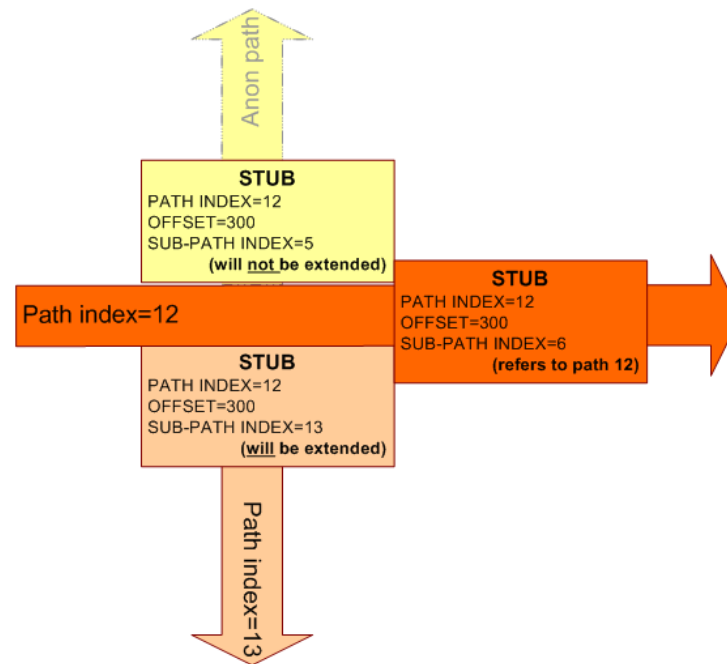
Anon path

STUB
PATH INDEX=12
OFFSET=300
SUB-PATH INDEX=5
(will not be extended)

Path index=12

STUB
PATH INDEX=12
OFFSET=300
SUB-PATH INDEX=6
(refers to path 12)

STUB
PATH INDEX=12
OFFSET=300
SUB-PATH INDEX=13
(will be extended)

Path index=13